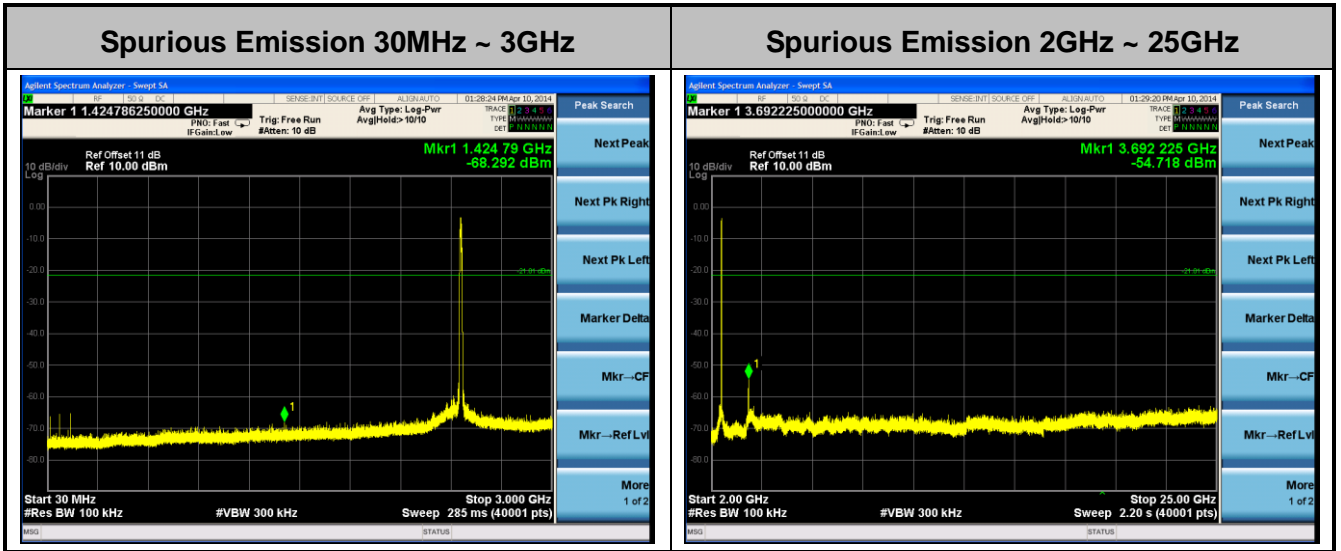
| Spurious Emission 30MHz ~ 3GHz | Spurious Emission 2GHz ~ 25GHz |
|---|---|
| | |

Agilent Spectrum Analyzer - Swept SA
RF 50 Ω DC SENSE:INT SOURCE OFF ALIGN AUTO 01:28:24 PM Apr 10, 2014
Marker 1 1.424786250000 GHz
PNO: Fast IFGain:Low Trig: Free Run #Atten: 10 dB Avg Type: Log-Pwr Avg|Hold:>10/10
TRACE 1 2 3 4 5 6 TYPE M DET P N N N N N
Ref Offset 11 dB
10 dB/div Ref 10.00 dBm
Log
Mkr1 1.424 79 GHz
-68.292 dBm
0.00
-10.0
-20.0
-30.0
-40.0
-50.0
-60.0
-70.0
-80.0
-21.01 dBm
1
Start 30 MHz
#Res BW 100 kHz
#VBW 300 kHz
Stop 3.000 GHz
Sweep 285 ms (40001 pts)
MSG
STATUS
Peak Search
Next Peak
Next Pk Right
Next Pk Left
Marker Delta
Mkr→CF
Mkr→Ref Lvl
More
1 of 2

Agilent Spectrum Analyzer - Swept SA
RF 50 Ω DC SENSE:INT SOURCE OFF ALIGN AUTO 01:29:20 PM Apr 10, 2014
Marker 1 3.692225000000 GHz
PNO: Fast IFGain:Low Trig: Free Run #Atten: 10 dB Avg Type: Log-Pwr Avg|Hold:>10/10
TRACE 1 2 3 4 5 6 TYPE M DET P N N N N N
Ref Offset 11 dB
10 dB/div Ref 10.00 dBm
Log
Mkr1 3.692 225 GHz
-54.718 dBm
0.00
-10.0
-20.0
-30.0
-40.0
-50.0
-60.0
-70.0
-80.0
-21.01 dBm
1
Start 2.00 GHz
#Res BW 100 kHz
#VBW 300 kHz
Stop 25.00 GHz
Sweep 2.20 s (40001 pts)
MSG
STATUS
Peak Search
Next Peak
Next Pk Right
Next Pk Left
Marker Delta
Mkr→CF
Mkr→Ref Lvl
More
1 of 2